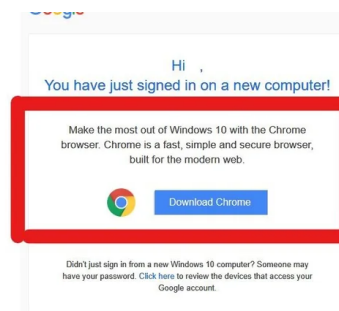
Google

Hi ,
You have just signed in on a new computer!

Make the most out of Windows 10 with the Chrome browser. Chrome is a fast, simple and secure browser, built for the modern web.

Download Chrome

Didn't just sign in from a new Windows 10 computer? Someone may have your password. Click here to review the devices that access your Google account.